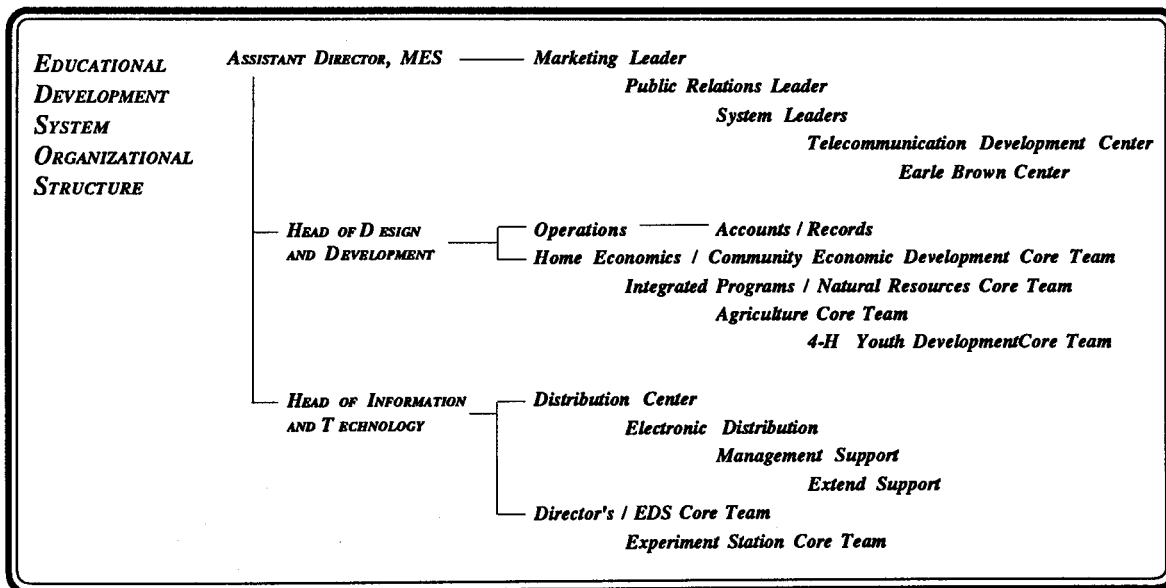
Educational Development System Organizational Structure

Assistant Director, MES

Marketing Leader

Public Relations Leader

System Leaders

Telecommunication Development Center

Earle Brown Center

Head of D esign and Development

Operations

Accounts / Records

Home Economics / Community Economic Development Core Team

Integrated Programs / Natural Resources Core Team

Agriculture Core Team

4-H Youth DevelopmentCore Team

Head of Information and T echnology

Distribution Center

Electronic Distribution

Management Support

Extend Support

Director's / EDS Core Team

Experiment Station Core Team